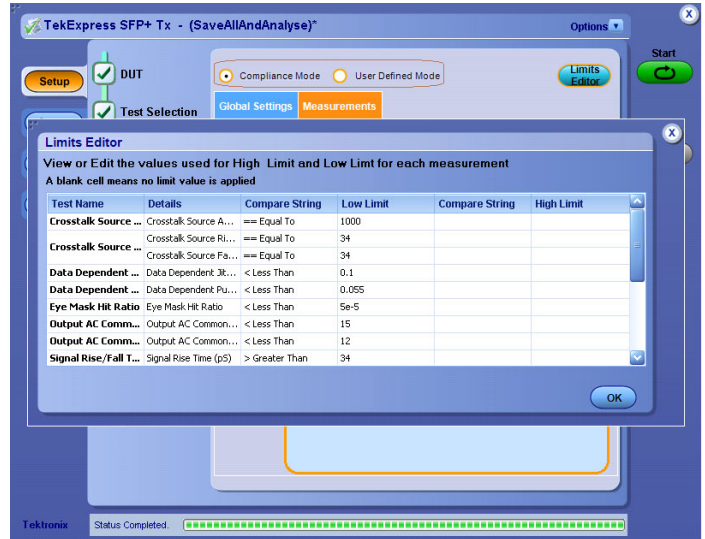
TekExpress SFP+ Tx - (SaveAllAndAnalyse)*

Options

Setup

DUT

Test Selection

Compliance Mode

User Defined Mode

Limits Editor

Start

Global Settings

Measurements

Limits Editor

View or Edit the values used for High Limit and Low Limt for each measurement

A blank cell means no limit value is applied

| Test Name | Details | Compare String | Low Limit | Compare String | High Limit |
|---|---|---|---|---|---|
| Crosstalk Source ... | Crosstalk Source A... | == Equal To | 1000 | | |
| Crosstalk Source ... | Crosstalk Source Ri... | == Equal To | 34 | | |
| | Crosstalk Source Fa... | == Equal To | 34 | | |
| Data Dependent ... | Data Dependent Jit... | < Less Than | 0.1 | | |
| Data Dependent ... | Data Dependent Pu... | < Less Than | 0.055 | | |
| Eye Mask Hit Ratio | Eye Mask Hit Ratio | < Less Than | 5e-5 | | |
| Output AC Comm... | Output AC Common... | < Less Than | 15 | | |
| Output AC Comm... | Output AC Common... | < Less Than | 12 | | |
| Signal Rise/Fall T... | Signal Rise Time (pS) | > Greater Than | 34 | | |

OK

Tektronix

Status Completed.